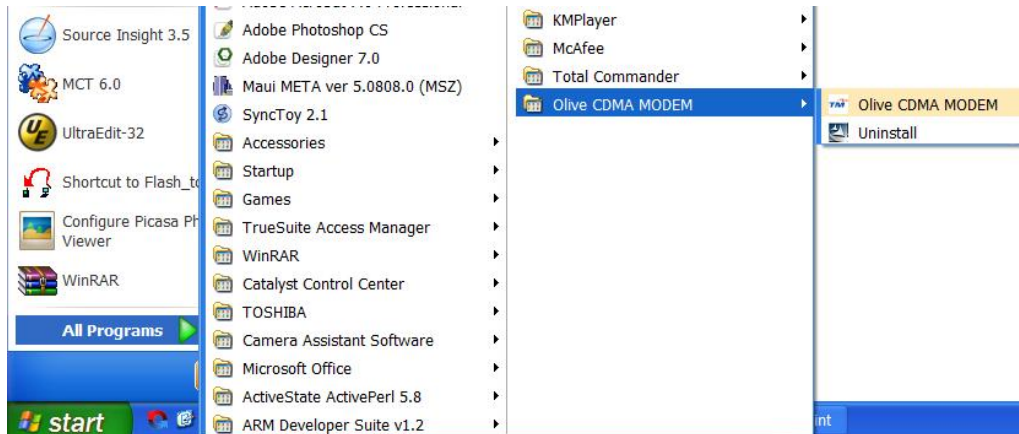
Source Insight 3.5
MCT 6.0
UltraEdit-32
Shortcut to Flash_t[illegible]
Configure Picasa Ph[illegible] Viewer
WinRAR
All Programs
start

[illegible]
Adobe Photoshop CS
Adobe Designer 7.0
Maui META ver 5.0808.0 (MSZ)
SyncToy 2.1
Accessories
Startup
Games
TrueSuite Access Manager
WinRAR
Catalyst Control Center
TOSHIBA
Camera Assistant Software
Microsoft Office
ActiveState ActivePerl 5.8
ARM Developer Suite v1.2

KMPlayer
McAfee
Total Commander
Olive CDMA MODEM

Olive CDMA MODEM
Uninstall

int